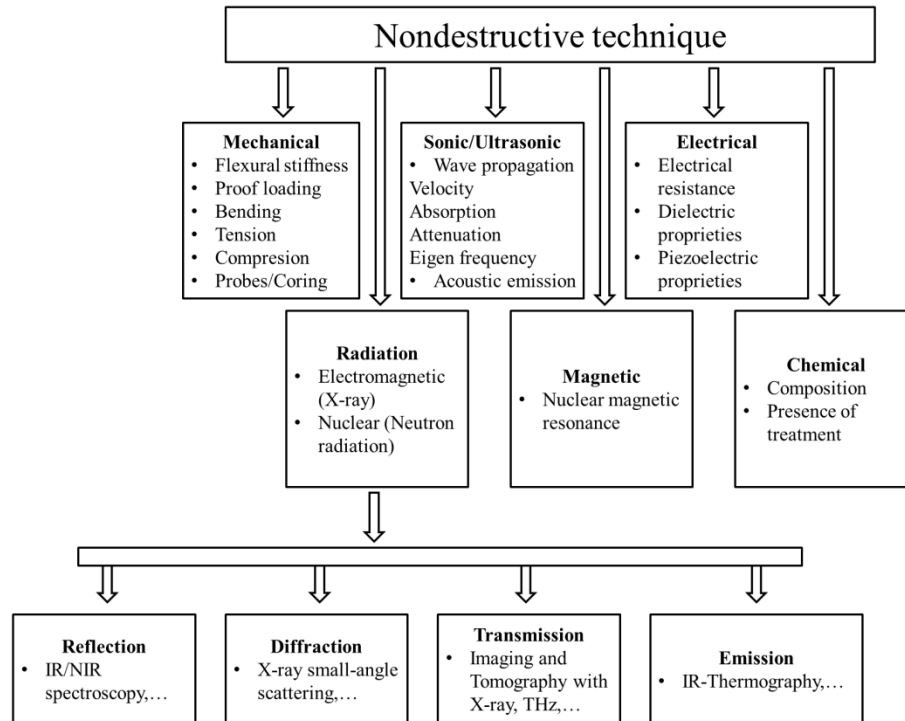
Nondestructive technique

**Mechanical**
- Flexural stiffness
- Proof loading
- Bending
- Tension
- Compresion
- Probes/Coring

**Sonic/Ultrasonic**
- Wave propagation
Velocity
Absorption
Attenuation
Eigen frequency
- Acoustic emission

**Electrical**
- Electrical resistance
- Dielectric proprieties
- Piezoelectric proprieties

**Radiation**
- Electromagnetic (X-ray)
- Nuclear (Neutron radiation)

**Magnetic**
- Nuclear magnetic resonance

**Chemical**
- Composition
- Presence of treatment

**Reflection**
- IR/NIR spectroscopy,…

**Diffraction**
- X-ray small-angle scattering,…

**Transmission**
- Imaging and Tomography with X-ray, THz,…

**Emission**
- IR-Thermography,…